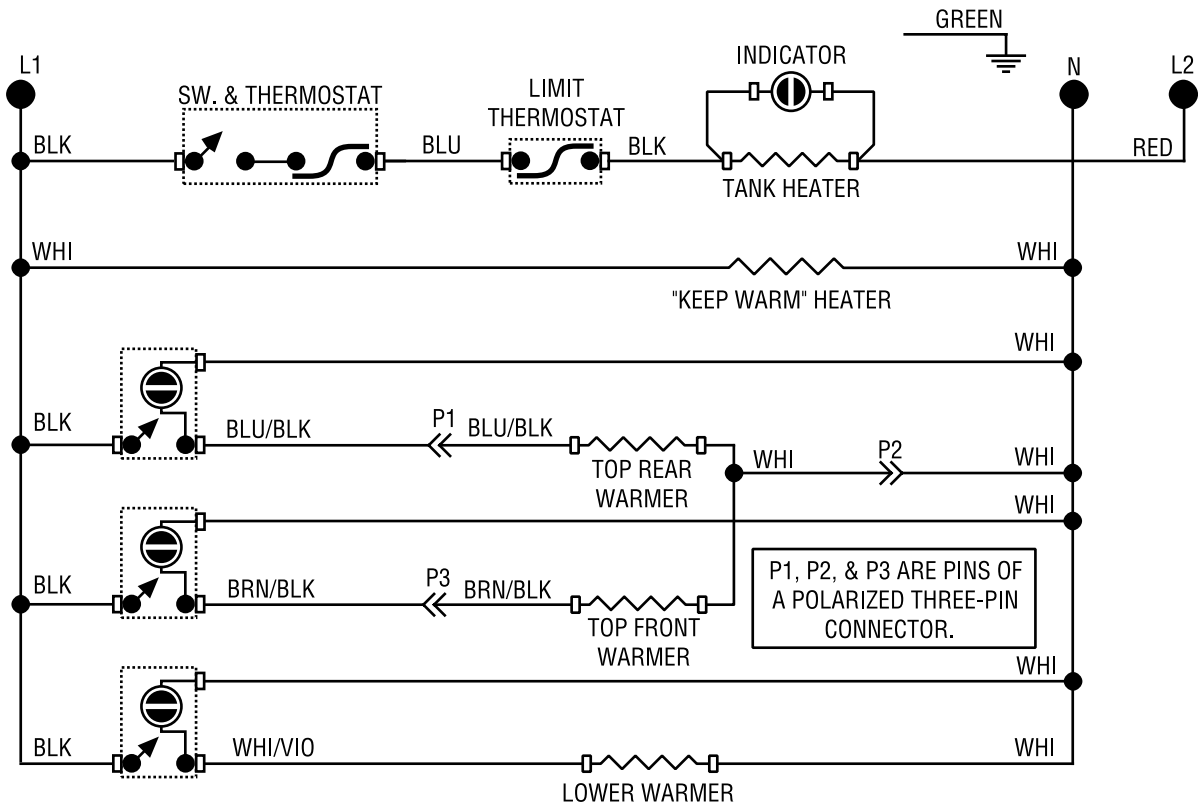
GREEN

L1

N

L2

INDICATOR

SW. & THERMOSTAT

LIMIT THERMOSTAT

BLK

BLU

BLK

RED

TANK HEATER

WHI

WHI

"KEEP WARM" HEATER

WHI

BLK

BLU/BLK

P1

BLU/BLK

TOP REAR WARMER

WHI

P2

WHI

WHI

BLK

BRN/BLK

P3

BRN/BLK

TOP FRONT WARMER

P1, P2, & P3 ARE PINS OF A POLARIZED THREE-PIN CONNECTOR.

WHI

BLK

WHI/VIO

WHI

LOWER WARMER